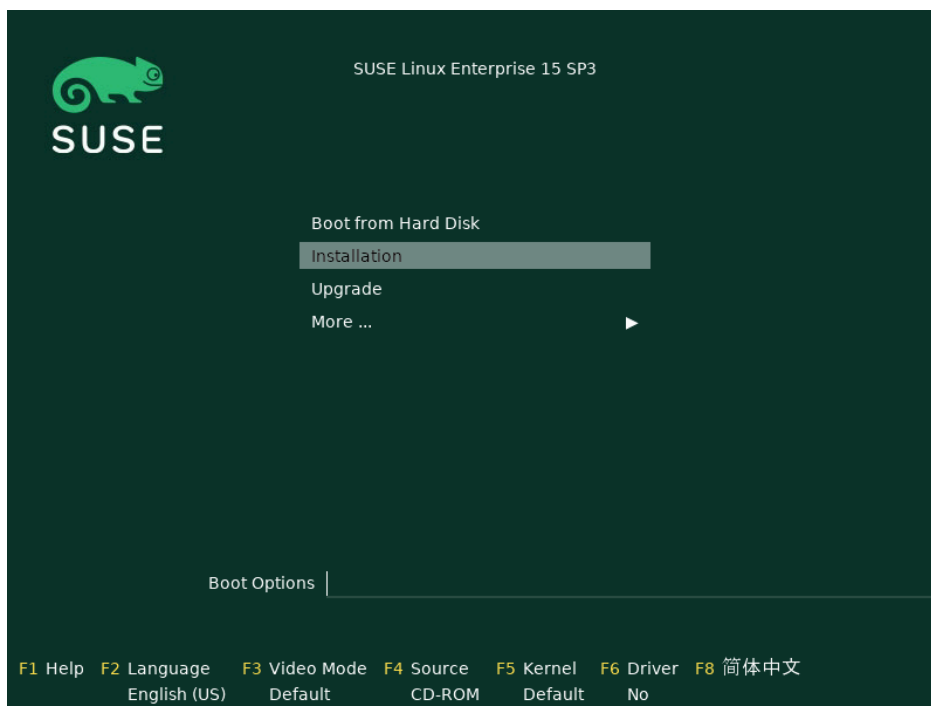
SUSE

SUSE Linux Enterprise 15 SP3

Boot from Hard Disk
Installation
Upgrade
More ...

Boot Options

F1 Help F2 Language English (US) F3 Video Mode Default F4 Source CD-ROM F5 Kernel Default F6 Driver No F8 简体中文